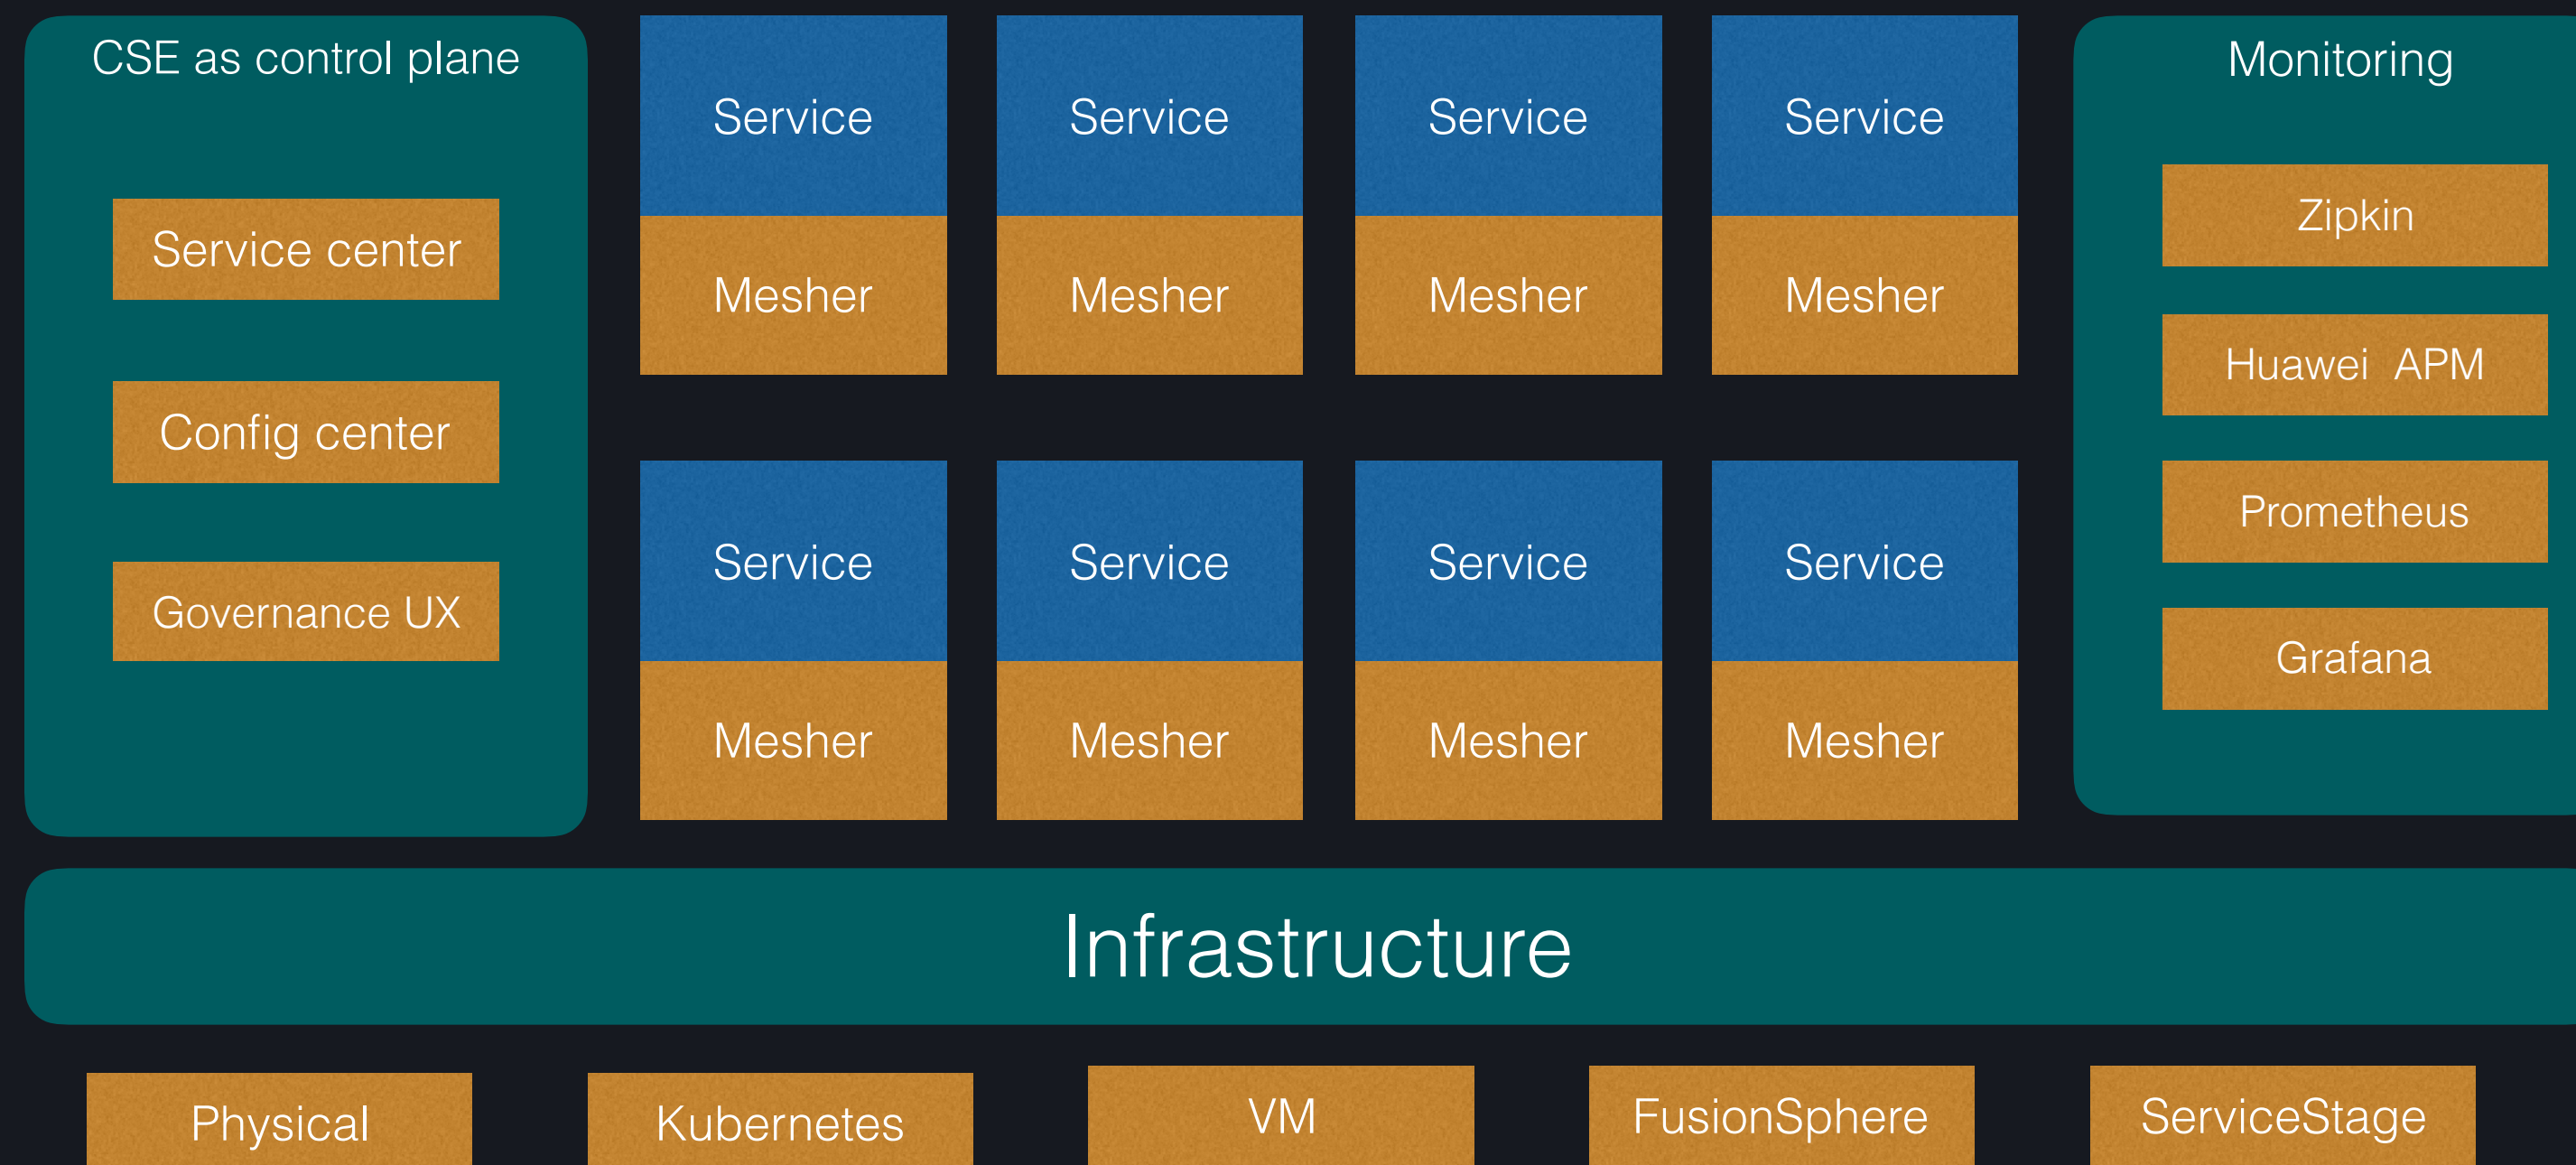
CSE as control plane

Service center

Config center

Governance UX

Service
Mesher

Service
Mesher

Service
Mesher

Service
Mesher

Service
Mesher

Service
Mesher

Service
Mesher

Service
Mesher

Monitoring

Zipkin

Huawei APM

Prometheus

Grafana

Infrastructure

Physical

Kubernetes

VM

FusionSphere

ServiceStage